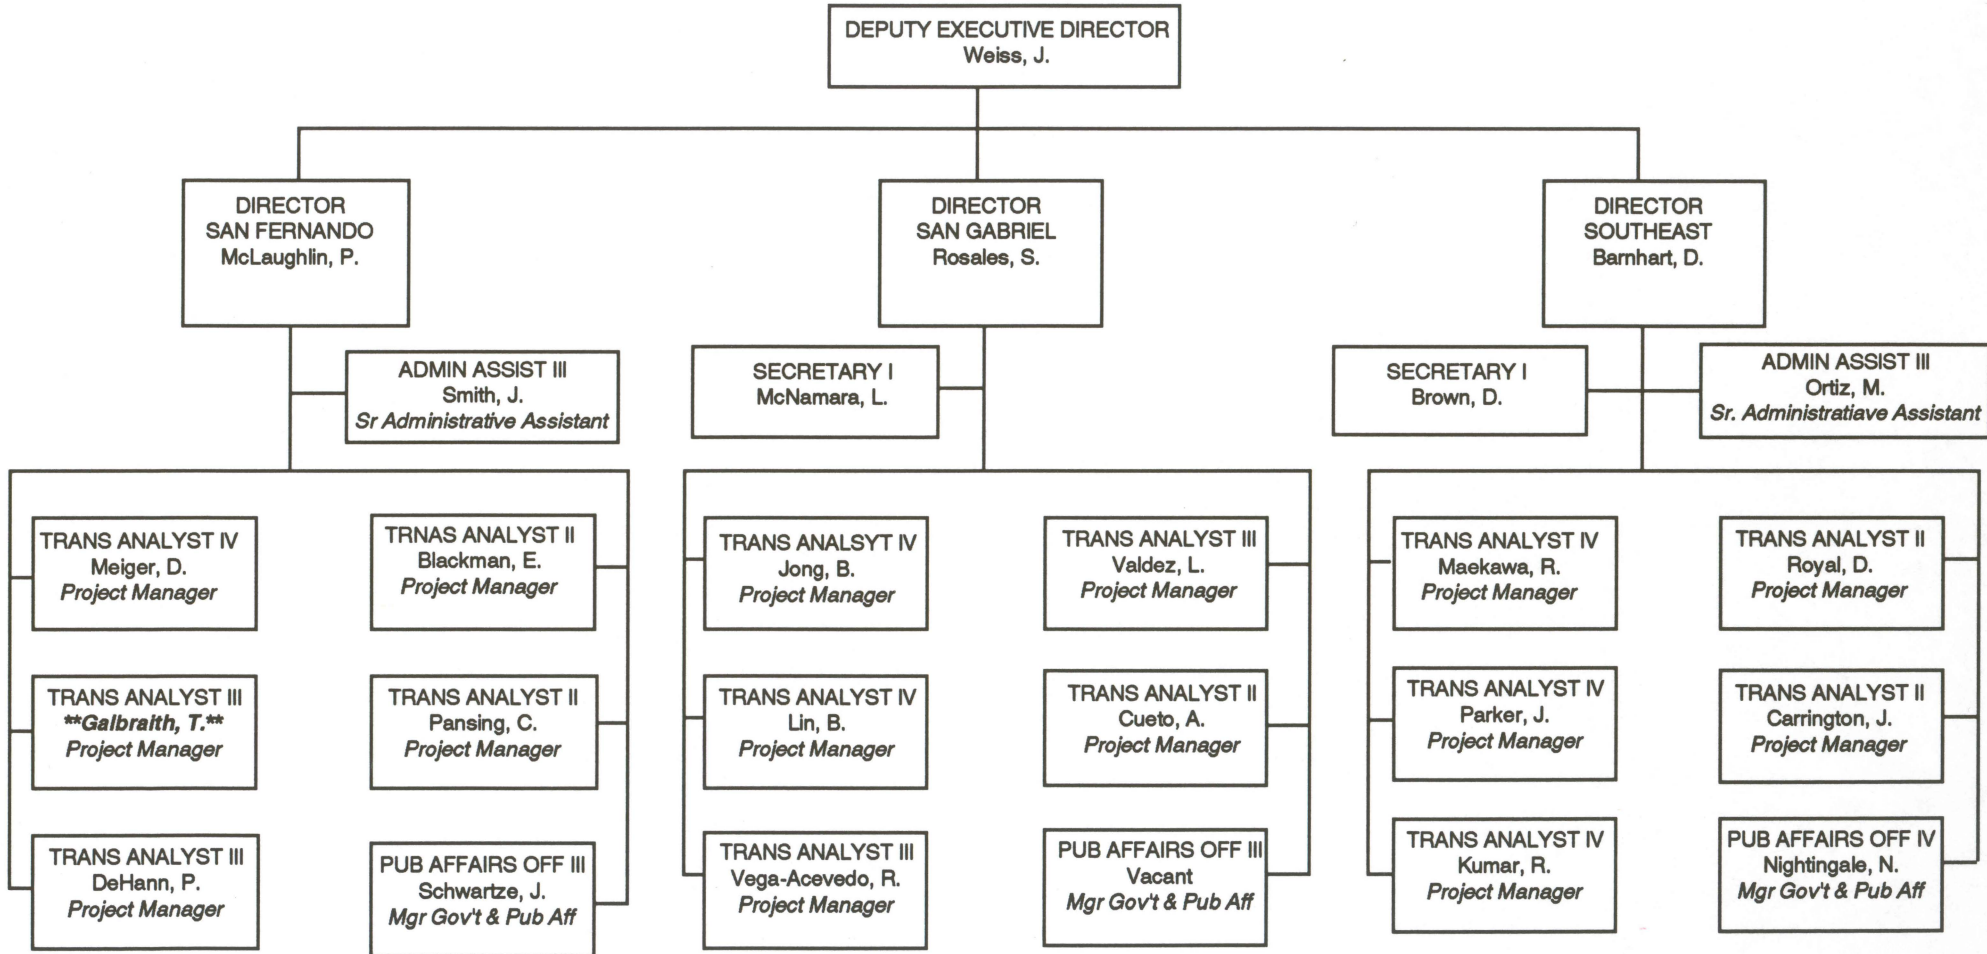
DEPUTY EXECUTIVE DIRECTOR
Weiss, J.

DIRECTOR
SAN FERNANDO
McLaughlin, P.

DIRECTOR
SAN GABRIEL
Rosales, S.

DIRECTOR
SOUTHEAST
Barnhart, D.

ADMIN ASSIST III
Smith, J.
*Sr Administrative Assistant*

SECRETARY I
McNamara, L.

SECRETARY I
Brown, D.

ADMIN ASSIST III
Ortiz, M.
*Sr. Administratiave Assistant*

TRANS ANALYST IV
Meiger, D.
*Project Manager*

TRNAS ANALYST II
Blackman, E.
*Project Manager*

TRANS ANALYST III
***Galbraith, T.***
*Project Manager*

TRANS ANALYST II
Pansing, C.
*Project Manager*

TRANS ANALYST III
DeHann, P.
*Project Manager*

PUB AFFAIRS OFF III
Schwartze, J.
*Mgr Gov't & Pub Aff*

TRANS ANALSYT IV
Jong, B.
*Project Manager*

TRANS ANALYST III
Valdez, L.
*Project Manager*

TRANS ANALYST IV
Lin, B.
*Project Manager*

TRANS ANALYST II
Cueto, A.
*Project Manager*

TRANS ANALYST III
Vega-Acevedo, R.
*Project Manager*

PUB AFFAIRS OFF III
Vacant
*Mgr Gov't & Pub Aff*

TRANS ANALYST IV
Maekawa, R.
*Project Manager*

TRANS ANALYST II
Royal, D.
*Project Manager*

TRANS ANALYST IV
Parker, J.
*Project Manager*

TRANS ANALYST II
Carrington, J.
*Project Manager*

TRANS ANALYST IV
Kumar, R.
*Project Manager*

PUB AFFAIRS OFF IV
Nightingale, N.
*Mgr Gov't & Pub Aff*